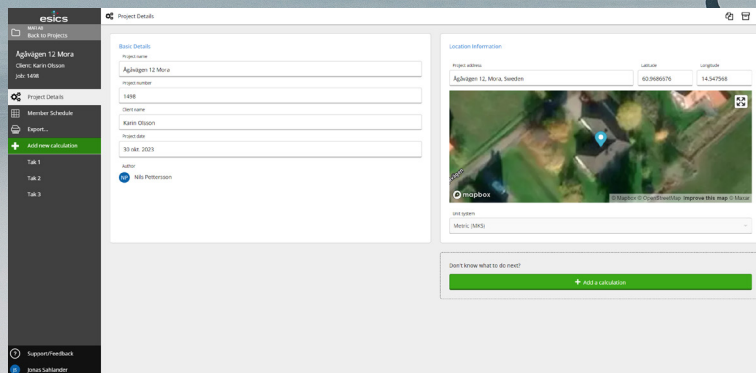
esics

Menu
Back to Projects

Ågavägen 12 Mora
Client: Karin Olsson
Job: 1498

Project Details
Member Schedule
Export...
Add new calculation
Tak 1
Tak 2
Tak 3

Support/Feedback
Jonas Sahlander

Project Details

Basic Details
Project name
Ågavägen 12 Mora
Project number
1498
Client name
Karin Olsson
Project date
30 okt. 2023
Author
NP Nils Pettersson

Location Information
Project address
Ågavägen 12, Mora, Sweden
Latitude
60.9686576
Longitude
14.547568

mapbox
© Mapbox © OpenStreetMap Improve this map © Maxar

Unit system
Metric (MKS)

Don't know what to do next?
+ Add a calculation